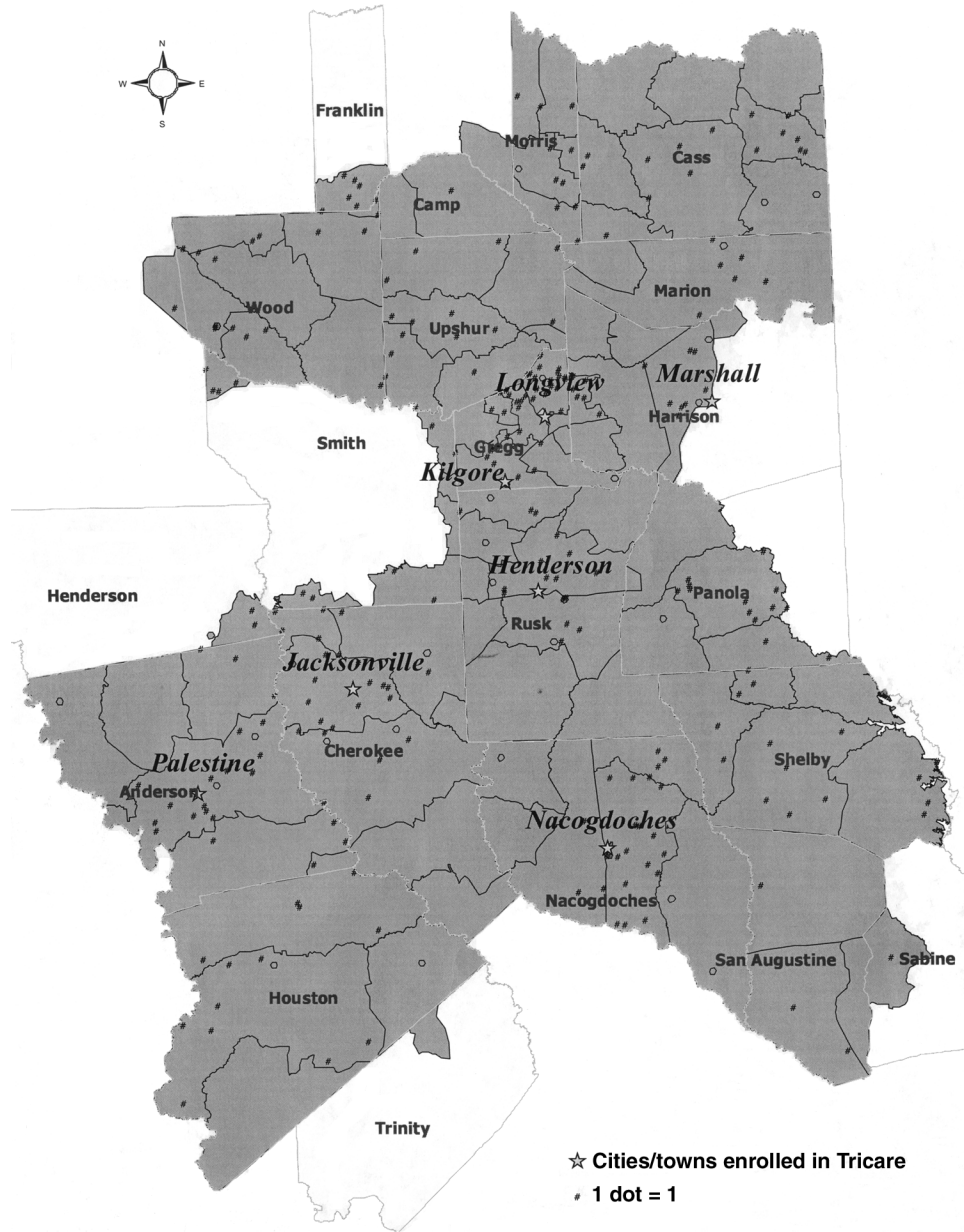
N
W
E
S

Franklin

Morris

Cass

Camp

Wood

Marion

Upshur

Longview

Marshall

Harrison

Smith

Gregg

Kilgore

Henderson

Henderson

Panola

Rusk

Jacksonville

Cherokee

Palestine

Anderson

Shelby

Nacogdoches

Nacogdoches

San Augustine

Sabine

Houston

Trinity

☆ Cities/towns enrolled in Tricare
# 1 dot = 1